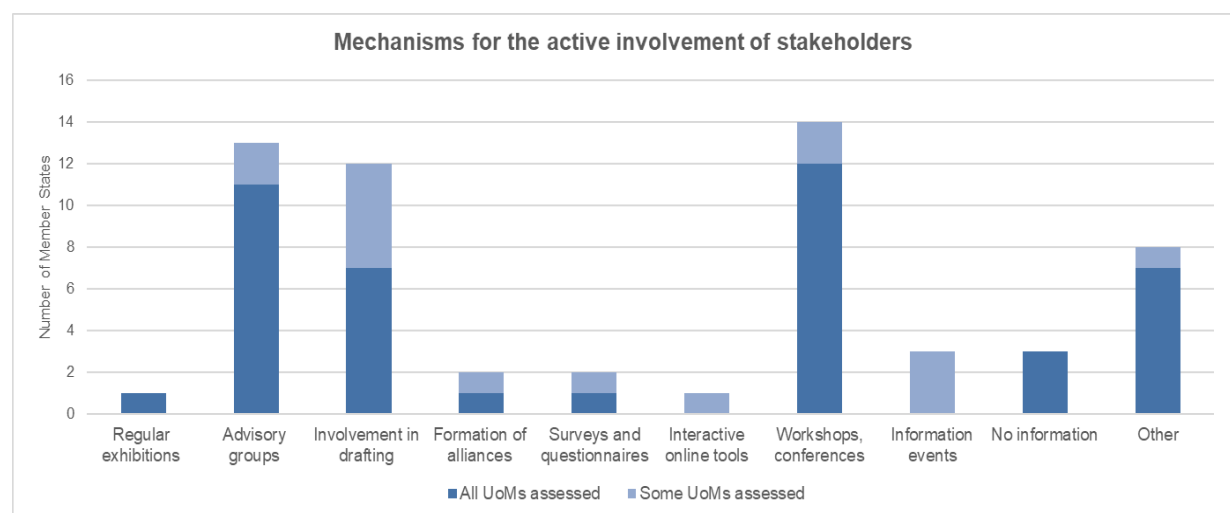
Mechanisms for the active involvement of stakeholders

Number of Member States

16
14
12
10
8
6
4
2
0

Regular exhibitions
Advisory groups
Involvement in drafting
Formation of alliances
Surveys and questionnaires
Interactive online tools
Workshops, conferences
Information events
No information
Other

All UoMs assessed
Some UoMs assessed